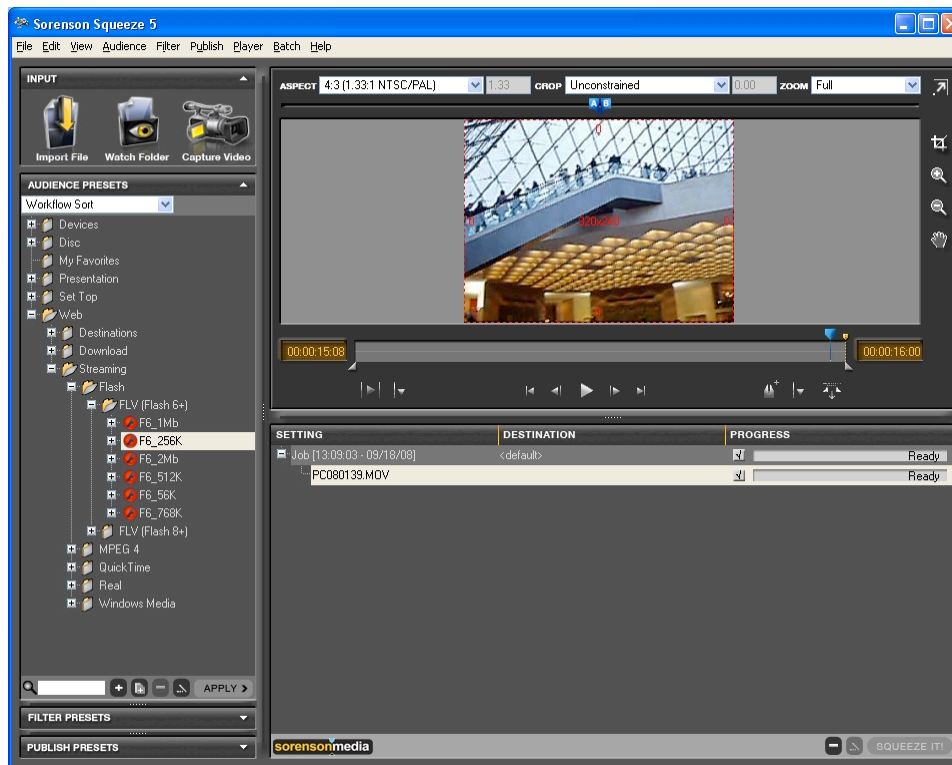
Sorenson Squeeze 5

File Edit View Audience Filter Publish Player Batch Help

INPUT

Import File Watch Folder Capture Video

AUDIENCE PRESETS

Workflow Sort

Devices
Disc
My Favorites
Presentation
Set Top
Web
Destinations
Download
Streaming
Flash
FLV (Flash 6+)
F6_1Mb
F6_256K
F6_2Mb
F6_512K
F6_56K
F6_768K
FLV (Flash 8+)
MPEG 4
QuickTime
Real
Windows Media

APPLY

FILTER PRESETS

PUBLISH PRESETS

ASPECT 4:3 (1.33:1 NTSC/PAL) 1.33 CROP Unconstrained 0.00 ZOOM Full

A B

0

320x240

0

0

0

00:00:15:08

00:00:16:00

| SETTING | DESTINATION | PROGRESS |
|---|---|---|
| Job [13:09:03 - 09/18/08] | <default> | Ready |
| PC080139.MOV | | Ready |

sorensonmedia

SQUEEZE IT!